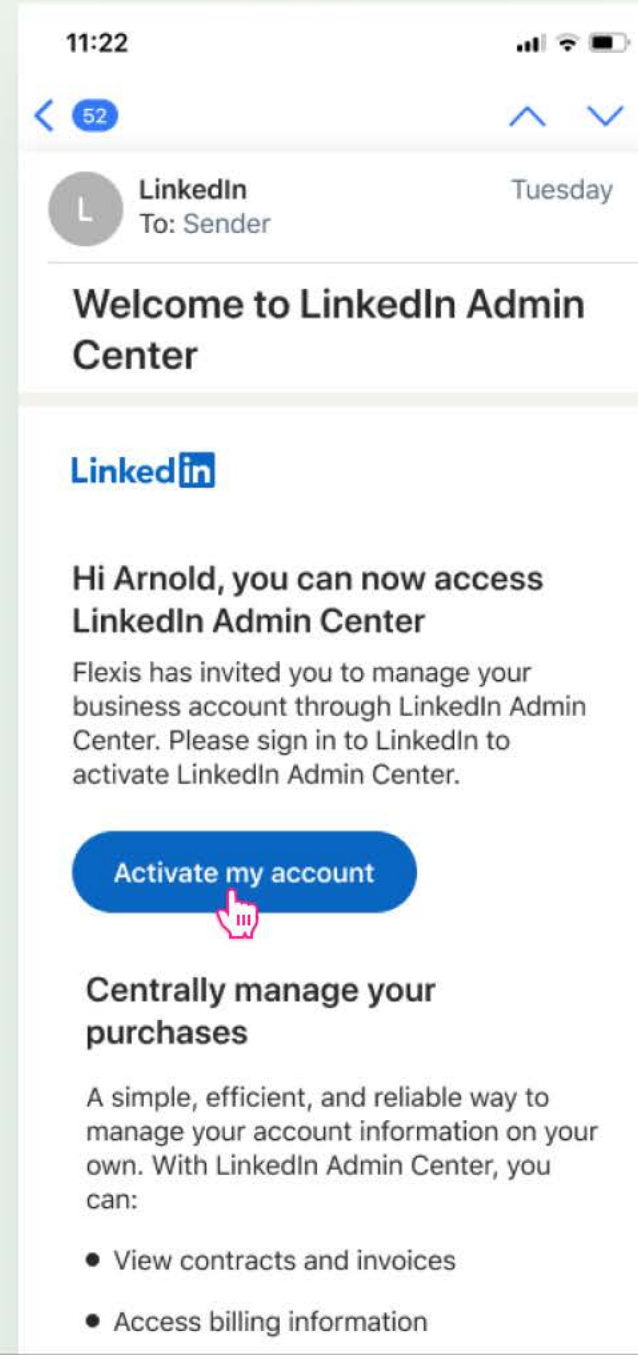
11:22

52

L
LinkedIn
To: Sender
Tuesday

Welcome to LinkedIn Admin Center

LinkedIn

Hi Arnold, you can now access LinkedIn Admin Center

Flexis has invited you to manage your business account through LinkedIn Admin Center. Please sign in to LinkedIn to activate LinkedIn Admin Center.

Activate my account

Centrally manage your purchases

A simple, efficient, and reliable way to manage your account information on your own. With LinkedIn Admin Center, you can:

• View contracts and invoices

• Access billing information